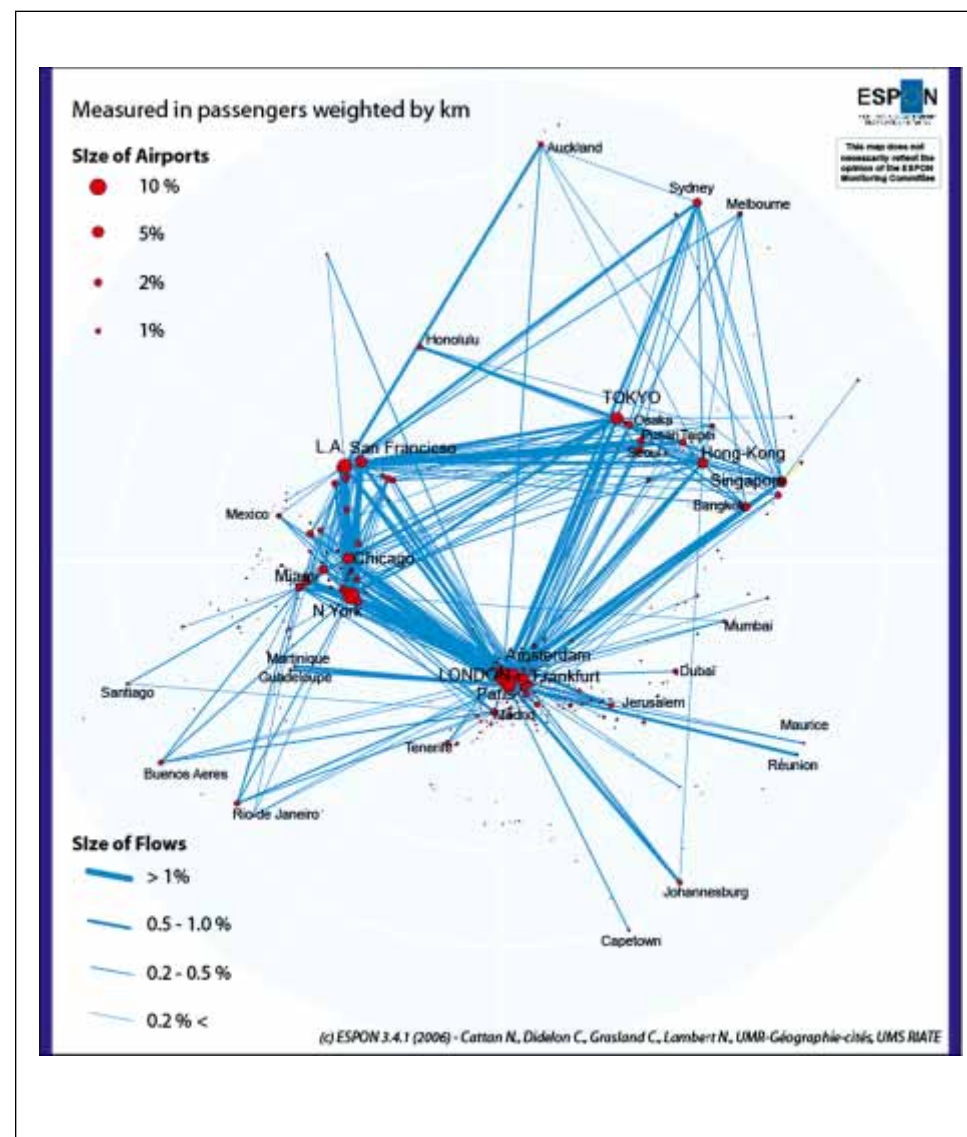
Measured in passengers weighted by km

ESPON

This map does not necessarily reflect the opinion of the ESPON Monitoring Committee

SIze of Airports

10 %

5%

2%

1%

Auckland

Sydney

Melbourne

Honolulu

TOKYO

Osaka

Seoul Taipei

Seoul

Hong-Kong

Singapore

Bangkok

L.A.

San Francisco

Mexico

Chicago

Miami

N.York

Mumbai

Martinique

Guadeloupe

Amsterdam

Dubai

LONDON

Frankfurt

Paris

Jerusalem

Madrid

Santiago

Tenerife

Maurice

Réunion

Buenos Aeres

Rio de Janeiro

Johannesburg

Capetown

SIze of Flows

> 1%

0.5 - 1.0 %

0.2 - 0.5 %

0.2 % <

(c) ESPON 3.4.1 (2006) - Cattan N., Didelon C., Grasland C., Lambert N., UMR-Géographie-cités, UMS RIATE